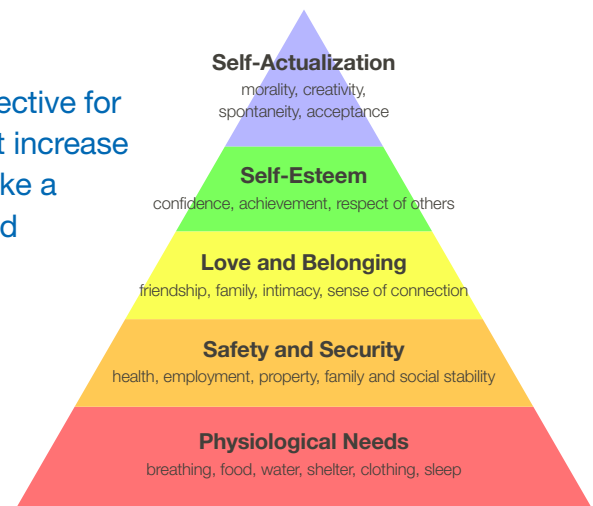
ective for
t increase
ke a
d

Self-Actualization
morality, creativity, spontaneity, acceptance

Self-Esteem
confidence, achievement, respect of others

Love and Belonging
friendship, family, intimacy, sense of connection

Safety and Security
health, employment, property, family and social stability

Physiological Needs
breathing, food, water, shelter, clothing, sleep